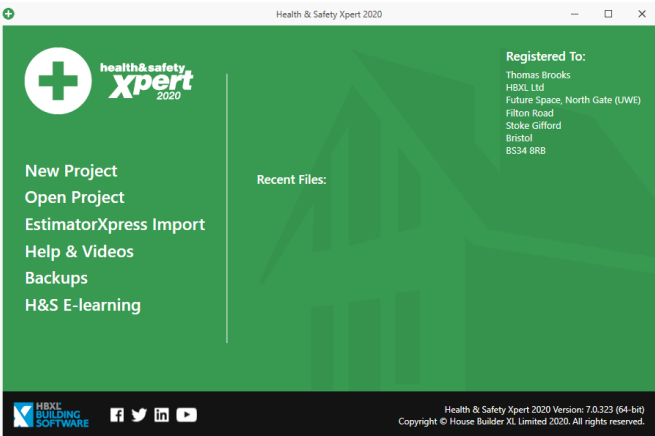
Health & Safety Xpert 2020

health&safety xpert 2020

Registered To:
Thomas Brooks
HBXL Ltd
Future Space, North Gate (UWE)
Filton Road
Stoke Gifford
Bristol
BS34 8RB

New Project
Open Project
EstimatorXpress Import
Help & Videos
Backups
H&S E-learning

Recent Files:

HBXL BUILDING SOFTWARE

Health & Safety Xpert 2020 Version: 7.0.323 (64-bit)
Copyright © House Builder XL Limited 2020. All rights reserved.